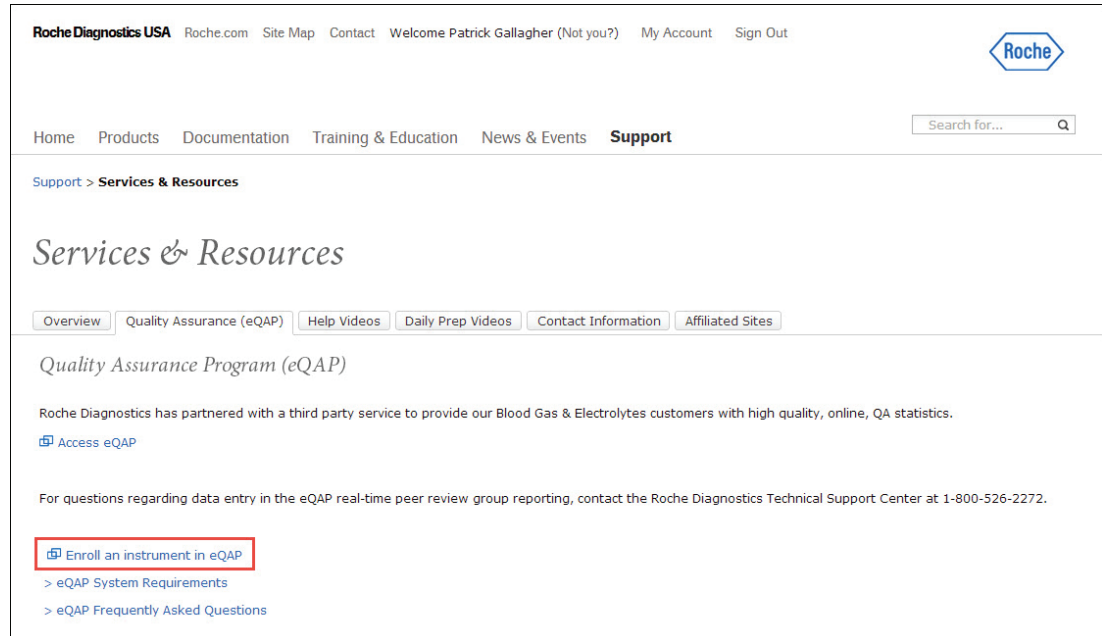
Roche Diagnostics USA Roche.com Site Map Contact Welcome Patrick Gallagher (Not you?) My Account Sign Out

Roche

Home Products Documentation Training & Education News & Events Support

Search for...

Support > Services & Resources

Services & Resources

Overview | Quality Assurance (eQAP) | Help Videos | Daily Prep Videos | Contact Information | Affiliated Sites

Quality Assurance Program (eQAP)

Roche Diagnostics has partnered with a third party service to provide our Blood Gas & Electrolytes customers with high quality, online, QA statistics.

Access eQAP

For questions regarding data entry in the eQAP real-time peer review group reporting, contact the Roche Diagnostics Technical Support Center at 1-800-526-2272.

Enroll an instrument in eQAP

> eQAP System Requirements

> eQAP Frequently Asked Questions